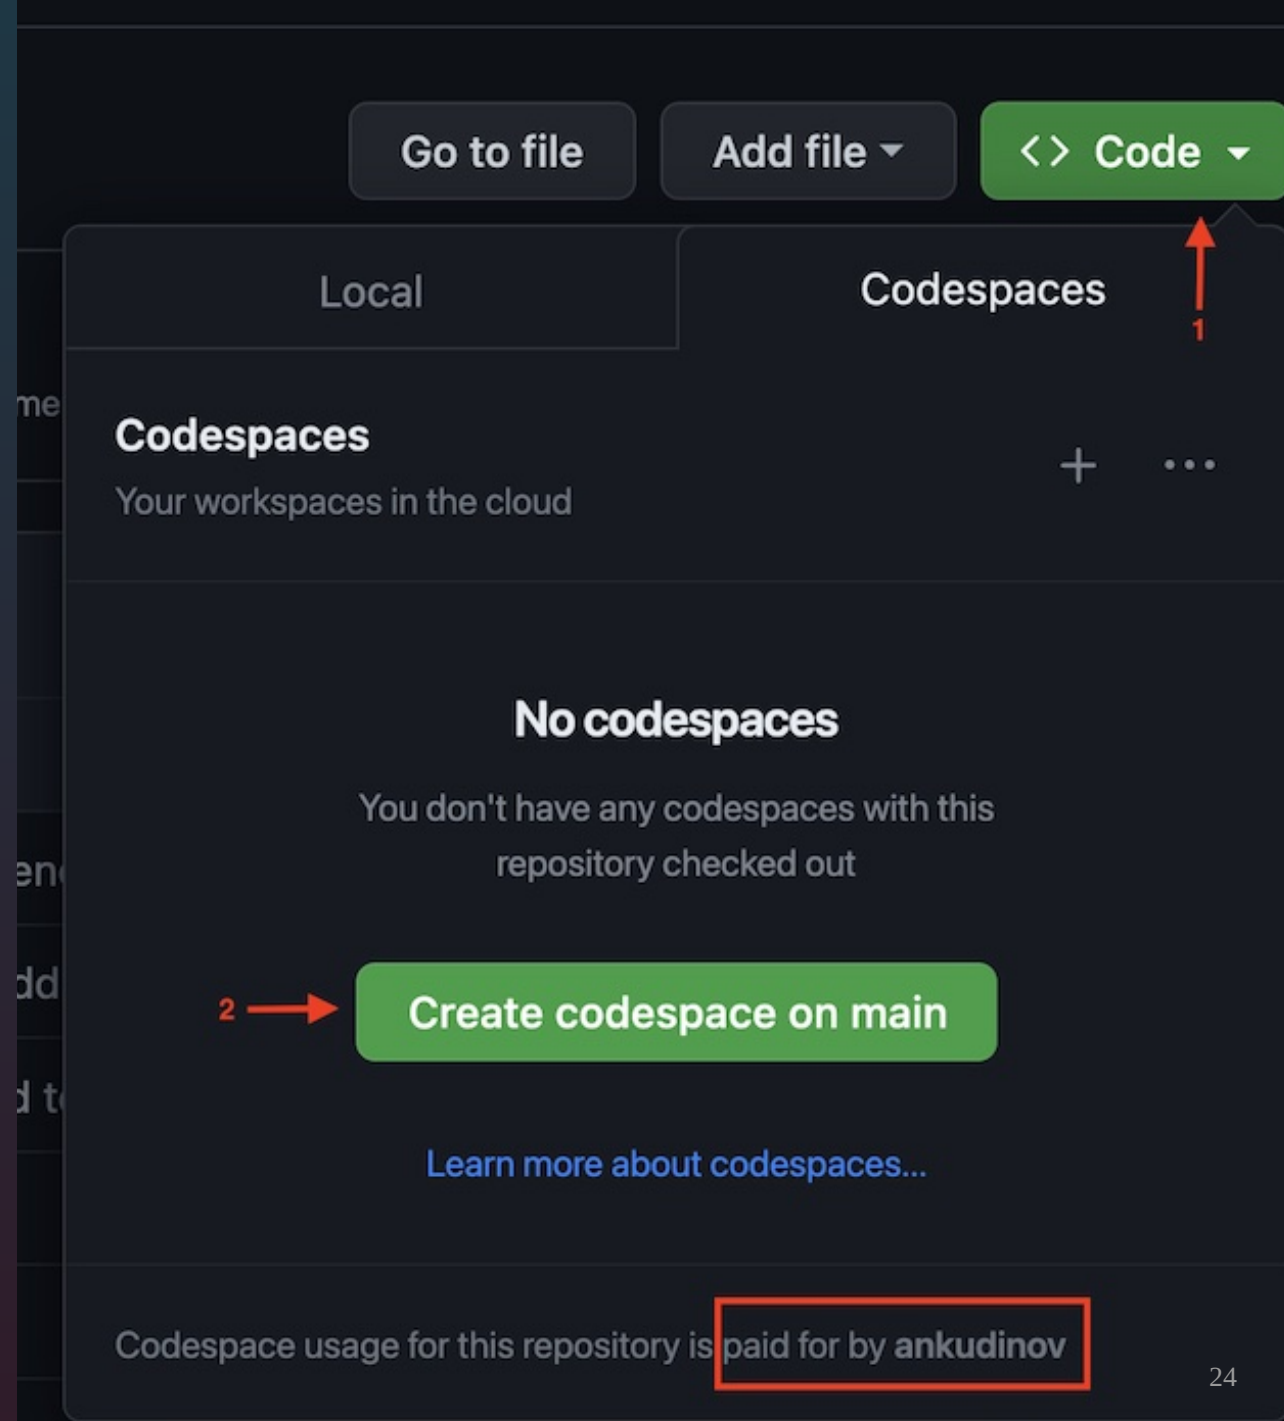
Go to file

Add file

<> Code

Local

Codespaces

1

me

Codespaces

Your workspaces in the cloud

+ ...

No codespaces

You don't have any codespaces with this repository checked out

en

dd

2

Create codespace on main

d t

Learn more about codespaces...

Codespace usage for this repository is paid for by ankudinov

24